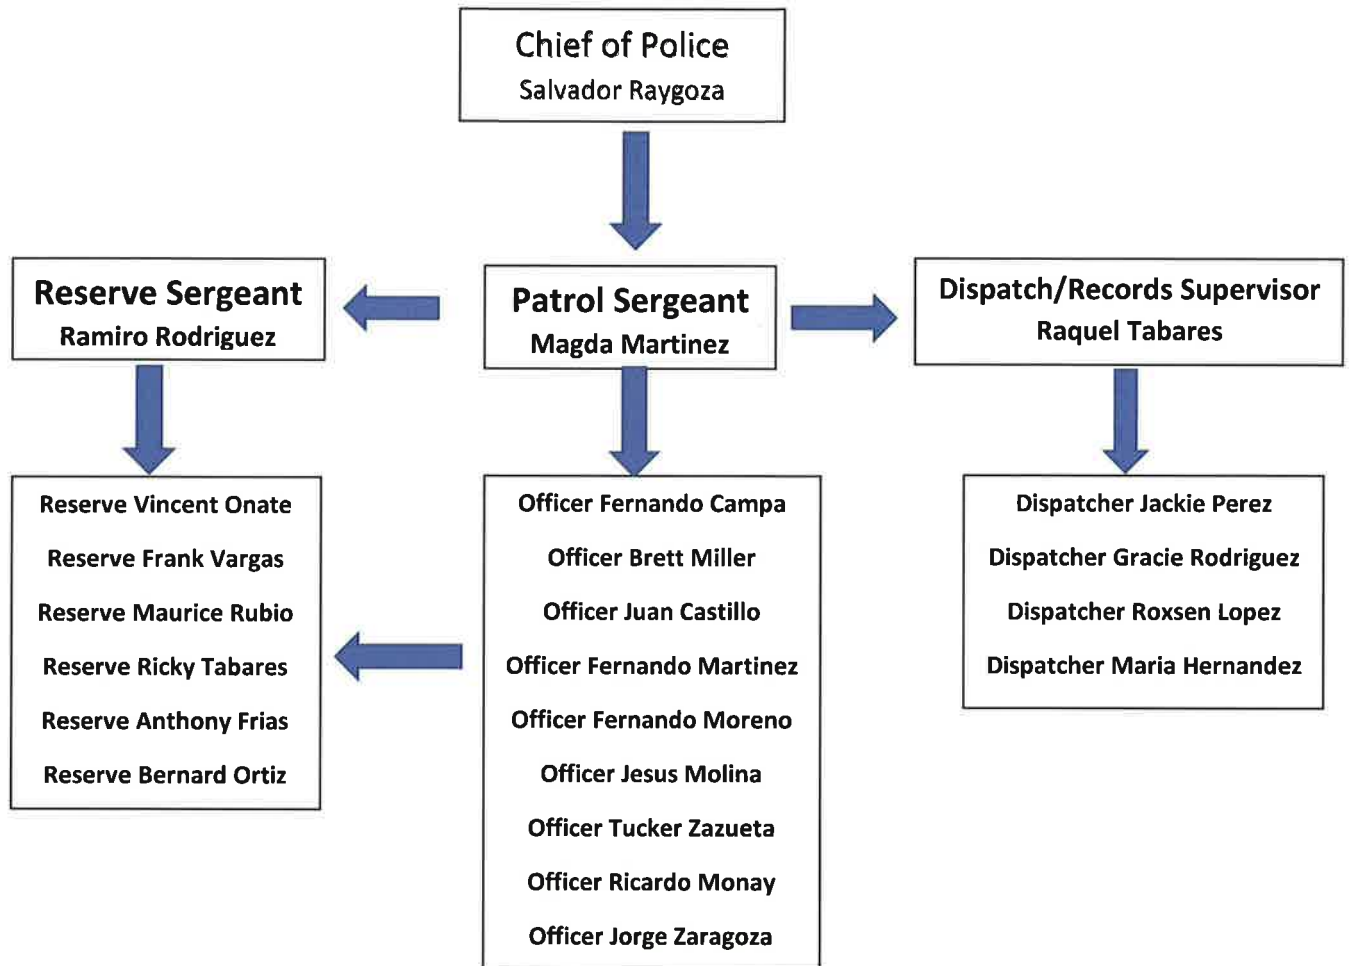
Chief of Police
Salvador Raygoza

Reserve Sergeant
Ramiro Rodriguez

Patrol Sergeant
Magda Martinez

Dispatch/Records Supervisor
Raquel Tabares

Reserve Vincent Onate
Reserve Frank Vargas
Reserve Maurice Rubio
Reserve Ricky Tabares
Reserve Anthony Frias
Reserve Bernard Ortiz

Officer Fernando Campa
Officer Brett Miller
Officer Juan Castillo
Officer Fernando Martinez
Officer Fernando Moreno
Officer Jesus Molina
Officer Tucker Zazueta
Officer Ricardo Monay
Officer Jorge Zaragoza

Dispatcher Jackie Perez
Dispatcher Gracie Rodriguez
Dispatcher Roxsen Lopez
Dispatcher Maria Hernandez